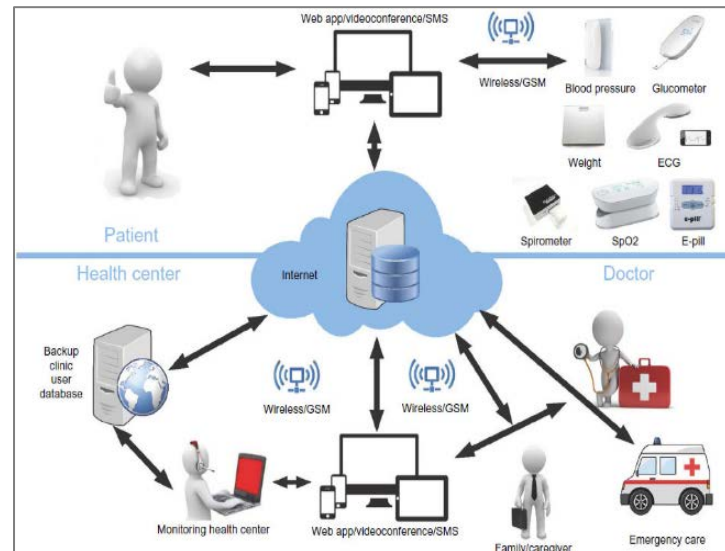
Web app/videoconference/SMS

Wireless/GSM

Blood pressure

Glucometer

Weight

ECG

Spirometer

SpO2

E-pill

e-pill

Patient

Health center

Internet

Doctor

Backup clinic user database

Wireless/GSM

Wireless/GSM

Monitoring health center

Web app/videoconference/SMS

Family/caregiver

Emergency care